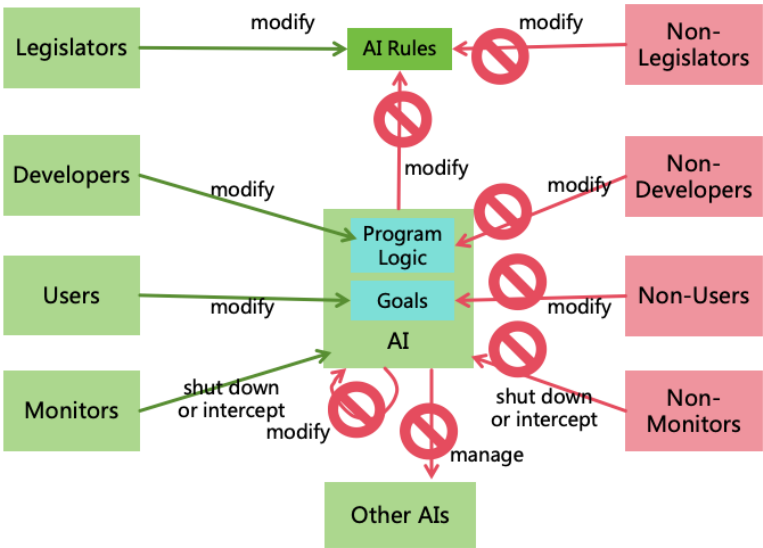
Legislators

modify

AI Rules

modify

Non-Legislators

Developers

modify

modify

Non-Developers

modify

Program Logic

Users

modify

Goals

modify

Non-Users

AI

Monitors

shut down or intercept

modify

shut down or intercept

Non-Monitors

manage

Other AIs